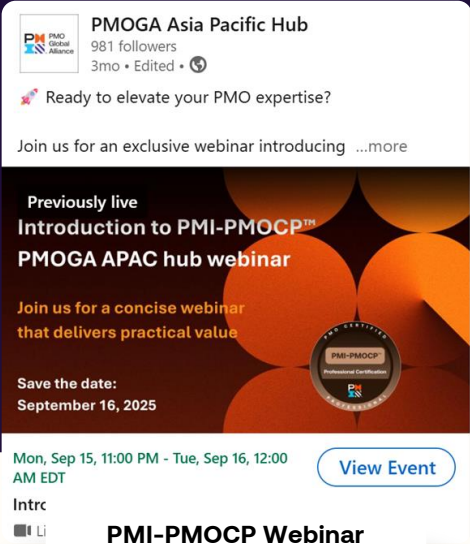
PMO Global Alliance

PMOGA Asia Pacific Hub

981 followers

3mo • Edited •

🚀 Ready to elevate your PMO expertise?

Join us for an exclusive webinar introducing ...more

Previously live

Introduction to PMI-PMOCP™

PMOGA APAC hub webinar

Join us for a concise webinar that delivers practical value

Save the date:

September 16, 2025

PMO CERTIFIED

PMI-PMOCP™

Professional Certification

PROFESSIONAL

Mon, Sep 15, 11:00 PM - Tue, Sep 16, 12:00 AM EDT

View Event

Intrc

Li

PMI-PMOCP Webinar